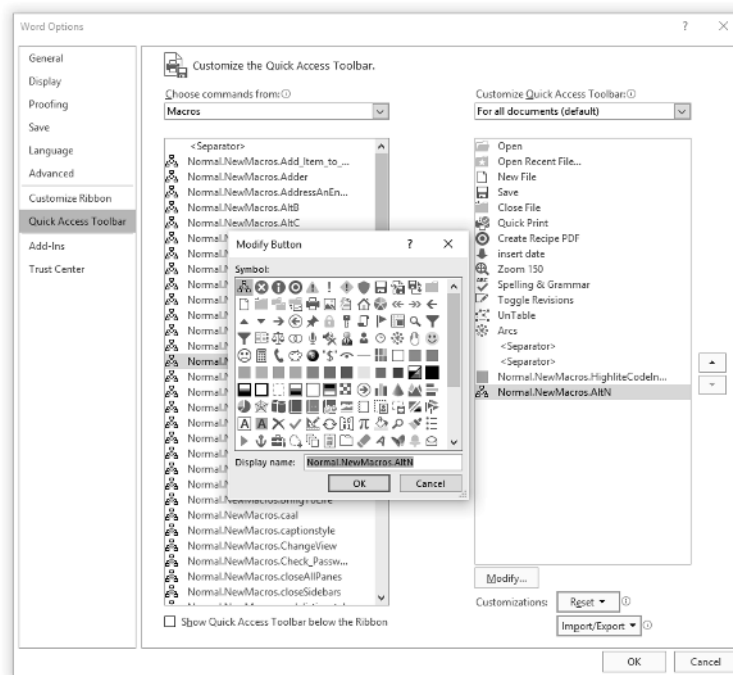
Word Options

?

General
Display
Proofing
Save
Language
Advanced
Customize Ribbon
Quick Access Toolbar
Add-Ins
Trust Center

Customize the Quick Access Toolbar.

Choose commands from: ⓘ
Macros

<Separator>
Normal.NewMacros.Add_Item_to_...
Normal.NewMacros.Adder
Normal.NewMacros.AddressAnEn...
Normal.NewMacros.AltB
Normal.NewMacros.AltC
Normal.N
Normal.N
Normal.N
Normal.N
Normal.N
Normal.N
Normal.N
Normal.N
Normal.N
Normal.N
Normal.N
Normal.N
Normal.N
Normal.N
Normal.N
Normal.N
Normal.N
Normal.N
Normal.N
Normal.N
Normal.N
Normal.NewMacros.bringToFront
Normal.NewMacros.caal
Normal.NewMacros.captionstyle
Normal.NewMacros.ChangeView
Normal.NewMacros.Check_Passw...
Normal.NewMacros.closeAllPanes
Normal.NewMacros.closeSidebars

Show Quick Access Toolbar below the Ribbon

Modify Button

?

Symbol:

Display name: Normal.NewMacros.AltN

OK
Cancel

Customize Quick Access Toolbar: ⓘ
For all documents (default)

Open
Open Recent File...
New File
Save
Close File
Quick Print
Create Recipe PDF
insert date
Zoom 150
Spelling & Grammar
Toggle Revisions
UnTable
Arcs
<Separator>
<Separator>
Normal.NewMacros.HighliteCodeIn...
Normal.NewMacros.AltN

Modify...

Customizations: Reset ▾ ⓘ
Import/Export ▾ ⓘ

OK
Cancel